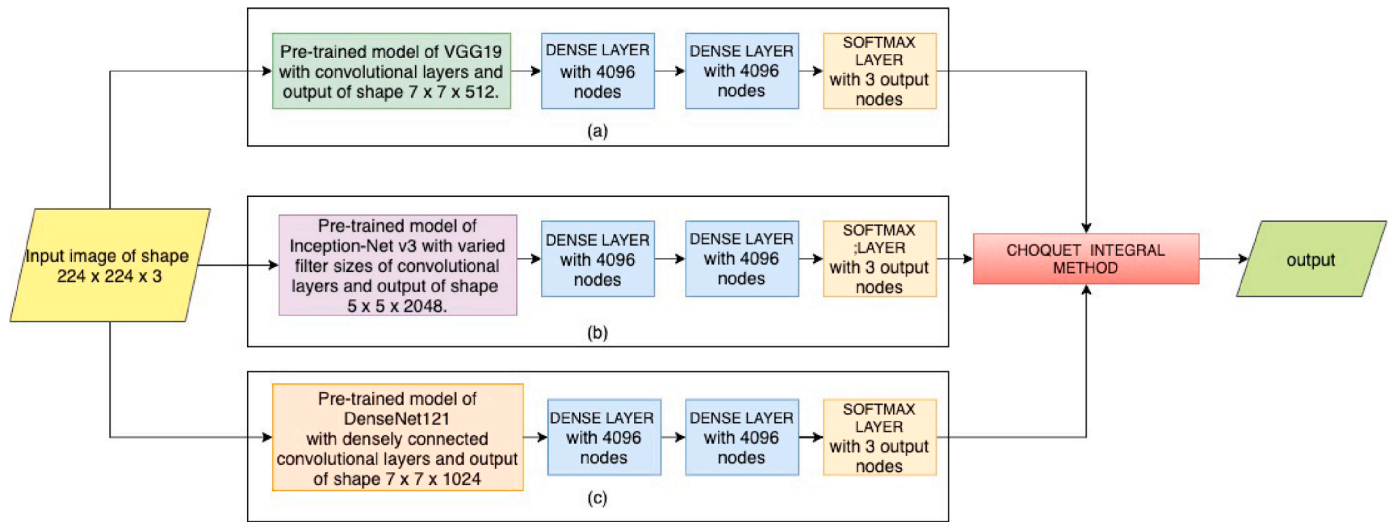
Pre-trained model of VGG19 with convolutional layers and output of shape 7 x 7 x 512.

DENSE LAYER with 4096 nodes

DENSE LAYER with 4096 nodes

SOFTMAX LAYER with 3 output nodes

(a)

Input image of shape 224 x 224 x 3

Pre-trained model of Inception-Net v3 with varied filter sizes of convolutional layers and output of shape 5 x 5 x 2048.

DENSE LAYER with 4096 nodes

DENSE LAYER with 4096 nodes

SOFTMAX ;LAYER with 3 output nodes

CHOQUET INTEGRAL METHOD

output

(b)

Pre-trained model of DenseNet121 with densely connected convolutional layers and output of shape 7 x 7 x 1024

DENSE LAYER with 4096 nodes

DENSE LAYER with 4096 nodes

SOFTMAX LAYER with 3 output nodes

(c)